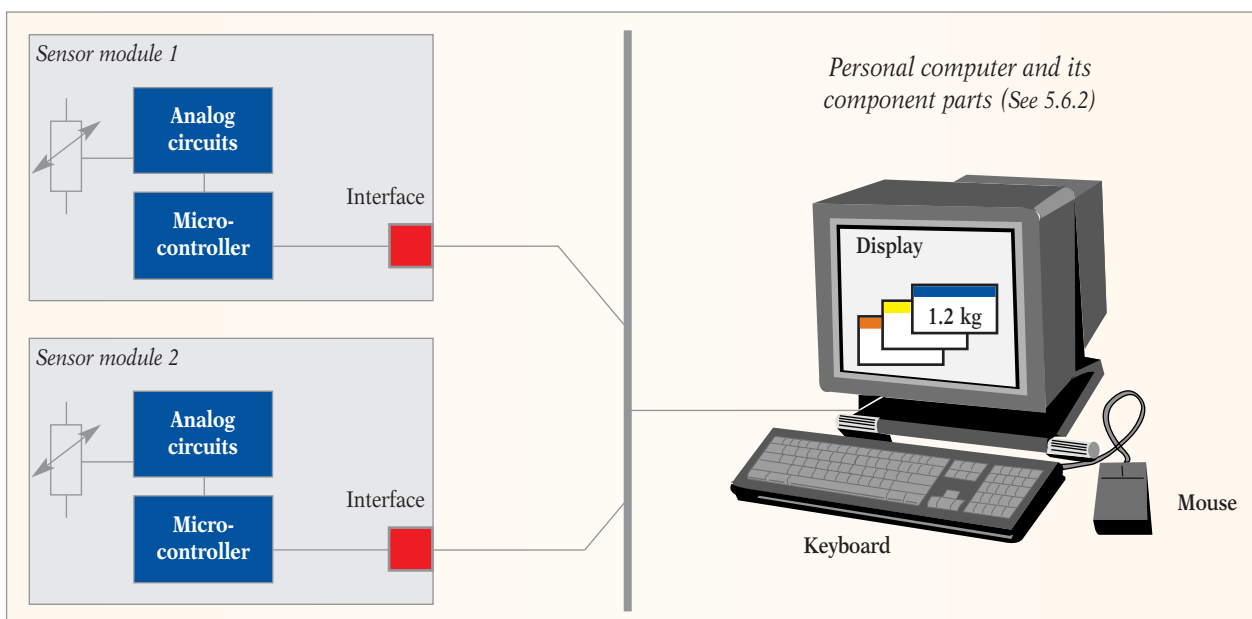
Sensor module 1

Analog circuits

Microcontroller

Interface

Sensor module 2

Analog circuits

Microcontroller

Interface

Personal computer and its component parts (See 5.6.2)

Display

1.2 kg

Mouse

Keyboard